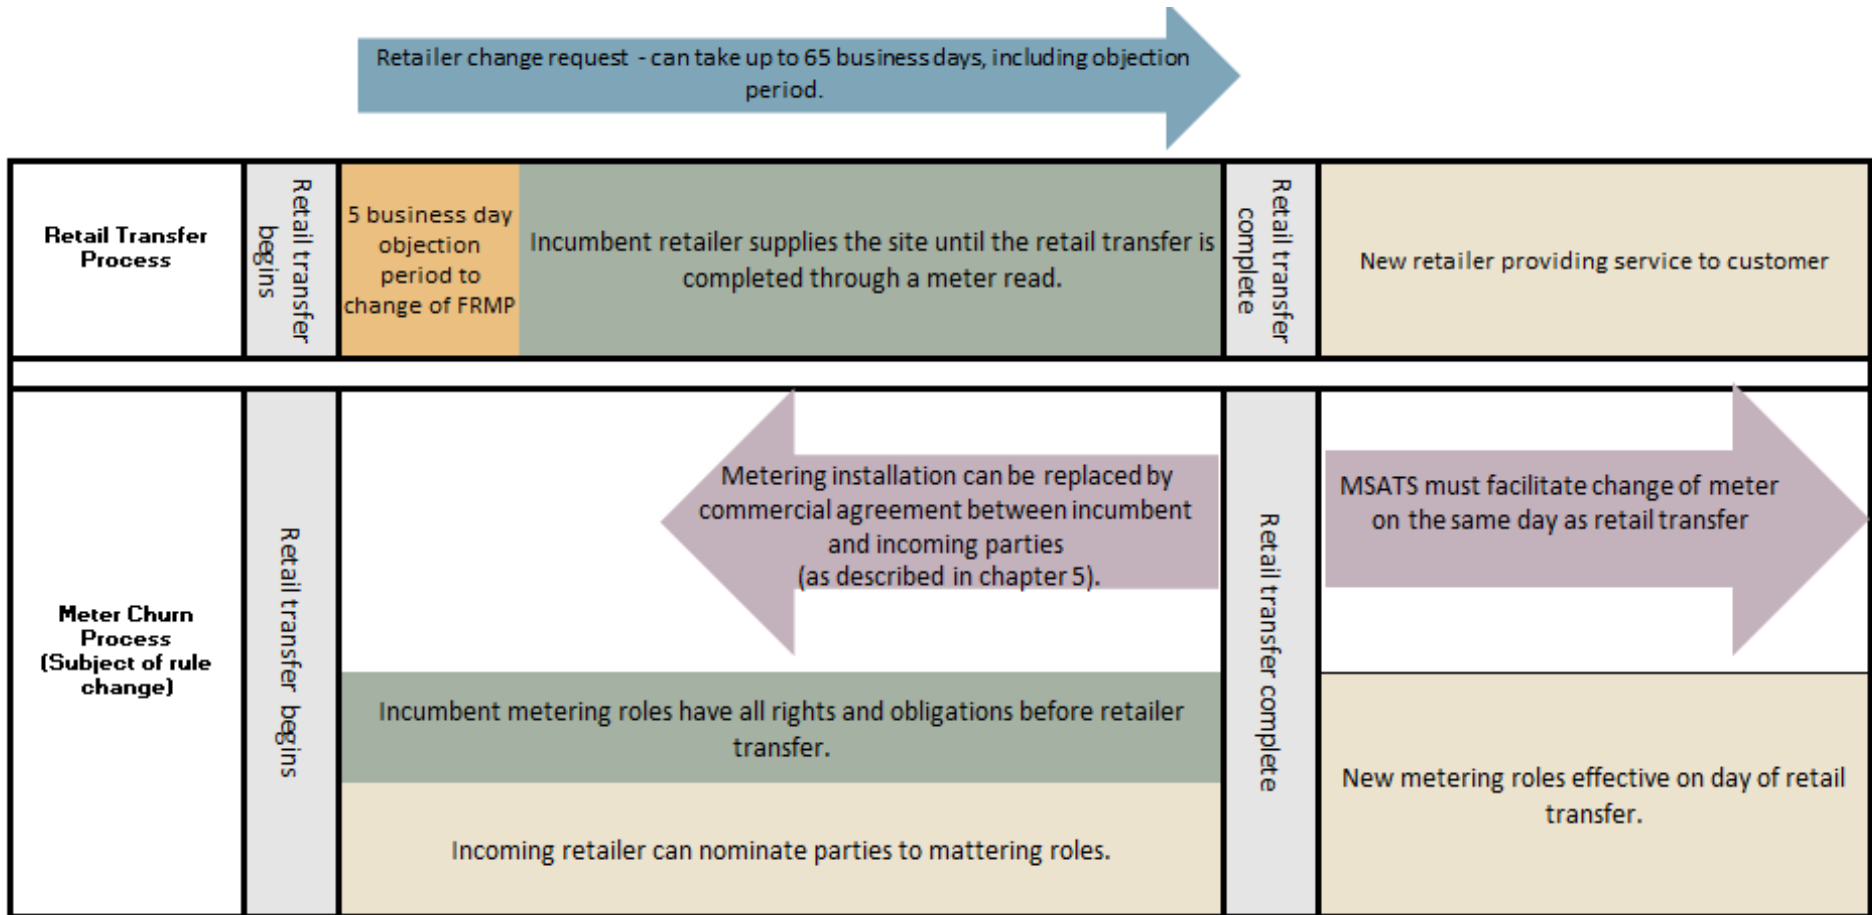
Retailer change request - can take up to 65 business days, including objection period.

Retail Transfer Process

Retail transfer begins

5 business day objection period to change of FRMP

Incumbent retailer supplies the site until the retail transfer is completed through a meter read.

Retail transfer complete

New retailer providing service to customer

Meter Churn Process (Subject of rule change)

Retail transfer begins

Metering installation can be replaced by commercial agreement between incumbent and incoming parties (as described in chapter 5).

Incumbent metering roles have all rights and obligations before retailer transfer.

Incoming retailer can nominate parties to mattering roles.

Retail transfer complete

MSATS must facilitate change of meter on the same day as retail transfer

New metering roles effective on day of retail transfer.